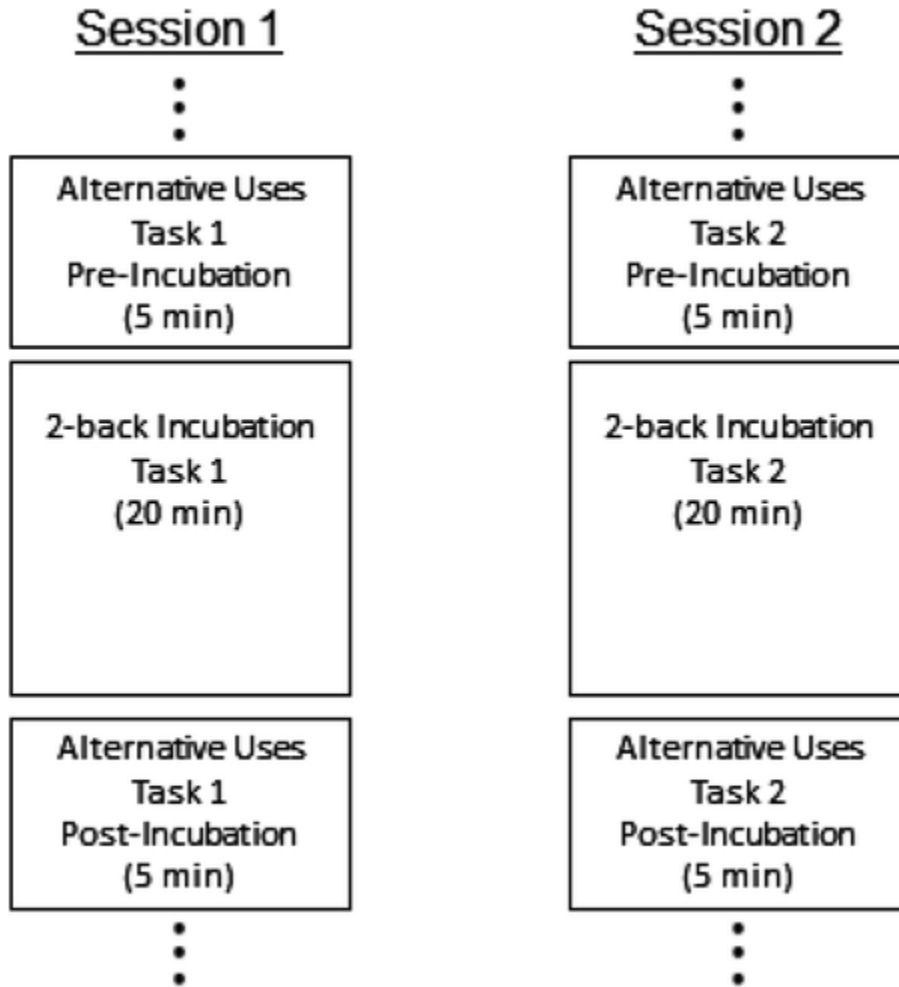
Session 1

Alternative Uses
Task 1
Pre-Incubation
(5 min)

2-back Incubation
Task 1
(20 min)

Alternative Uses
Task 1
Post-Incubation
(5 min)

Session 2

Alternative Uses
Task 2
Pre-Incubation
(5 min)

2-back Incubation
Task 2
(20 min)

Alternative Uses
Task 2
Post-Incubation
(5 min)